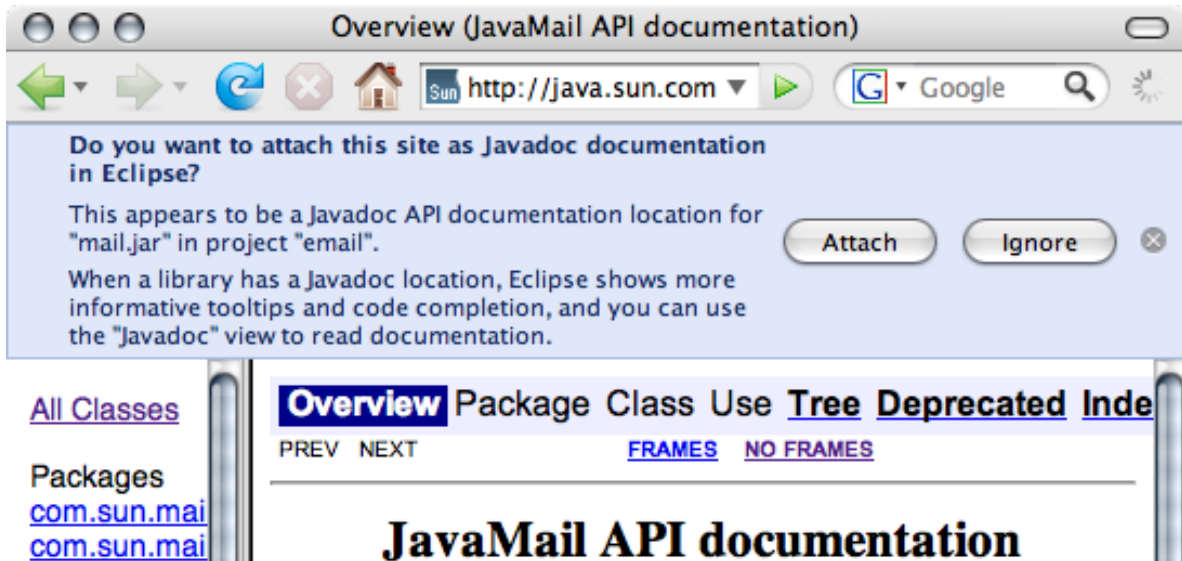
Overview (JavaMail API documentation)

http://java.sun.com

Google

Do you want to attach this site as Javadoc documentation in Eclipse?

This appears to be a Javadoc API documentation location for "mail.jar" in project "email".

When a library has a Javadoc location, Eclipse shows more informative tooltips and code completion, and you can use the "Javadoc" view to read documentation.

Attach

Ignore

All Classes

Packages
com.sun.mai
com.sun.mai

Overview Package Class Use Tree Deprecated Inde

PREV NEXT FRAMES NO FRAMES

JavaMail API documentation